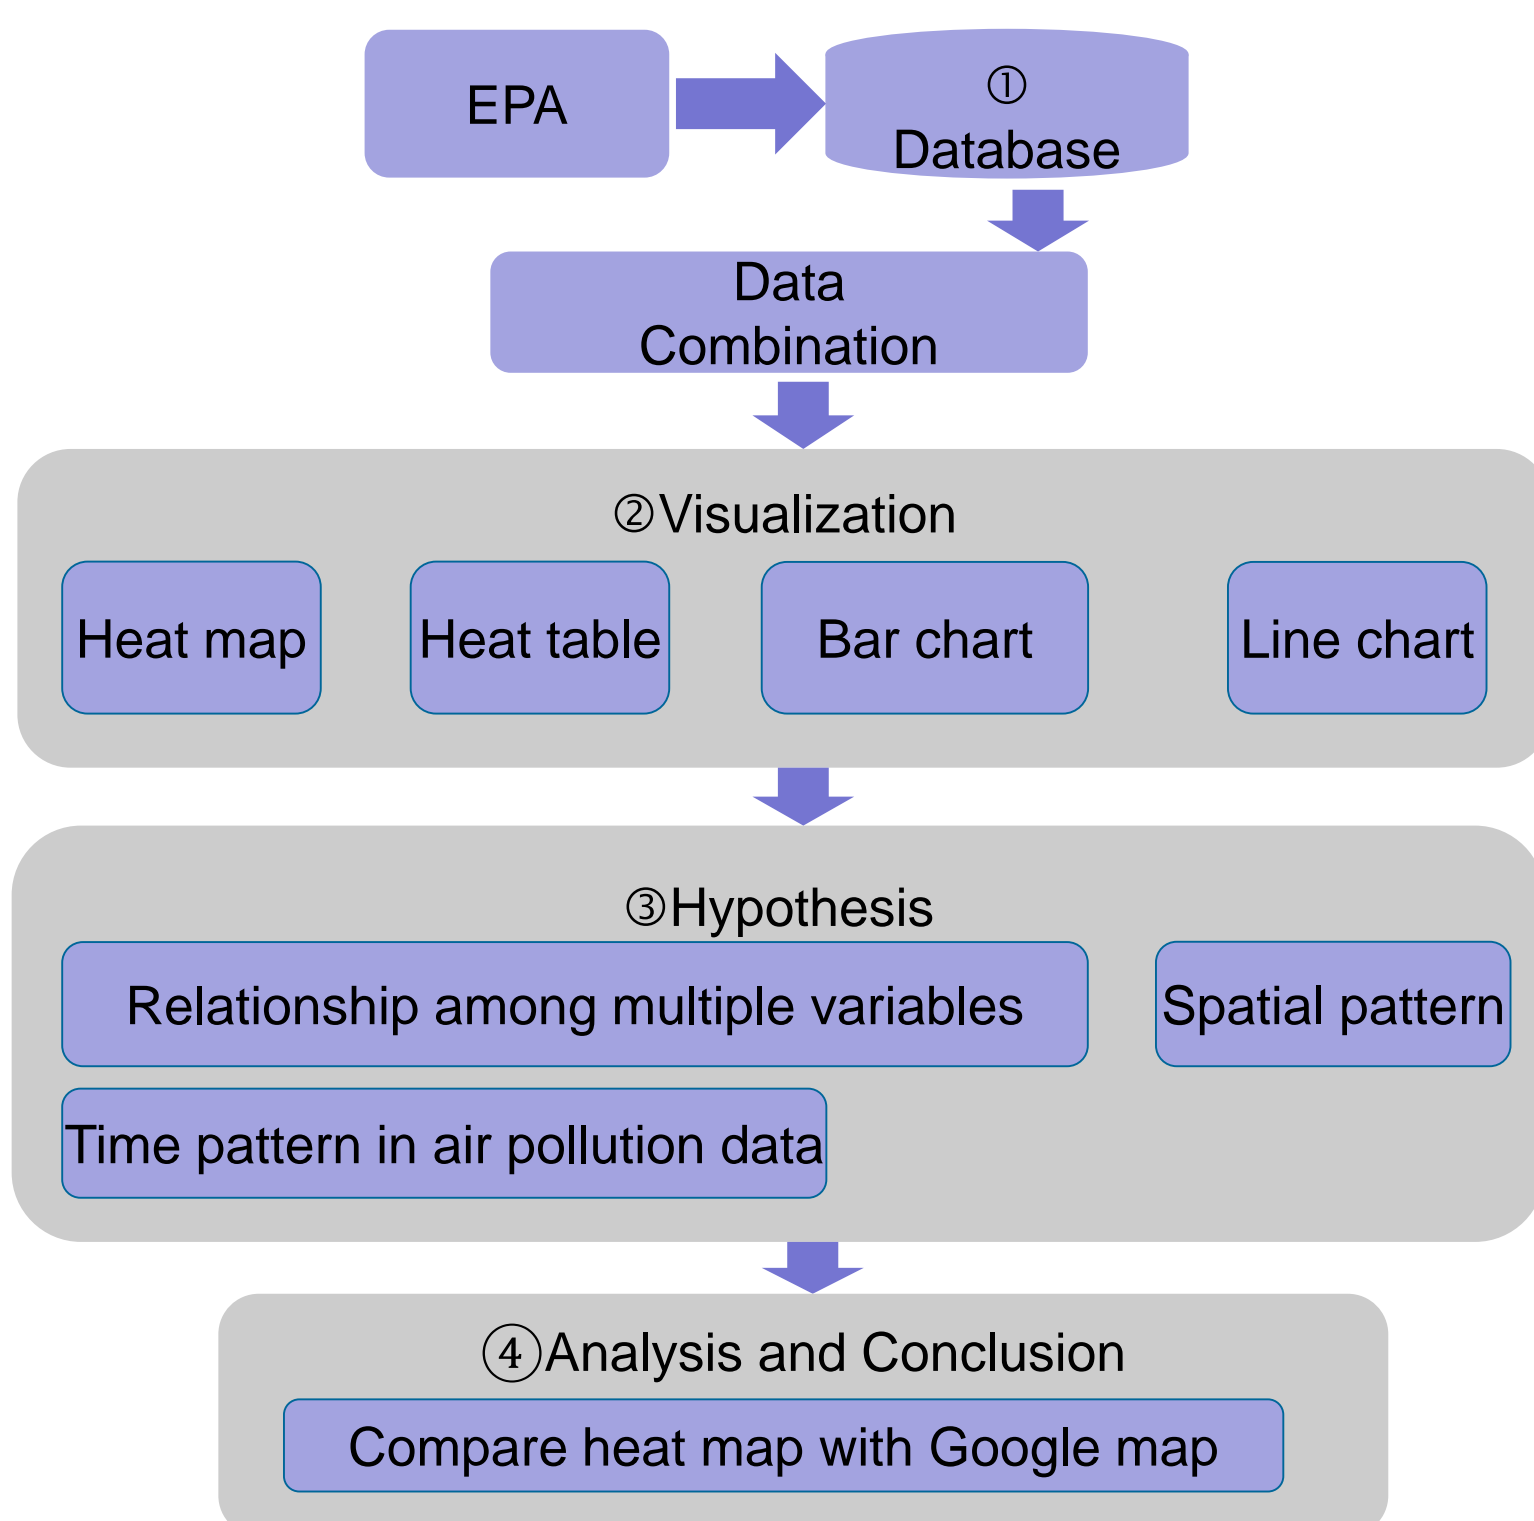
EPA

①
Database

Data
Combination

②Visualization

Heat map

Heat table

Bar chart

Line chart

③Hypothesis

Relationship among multiple variables

Spatial pattern

Time pattern in air pollution data

④Analysis and Conclusion

Compare heat map with Google map